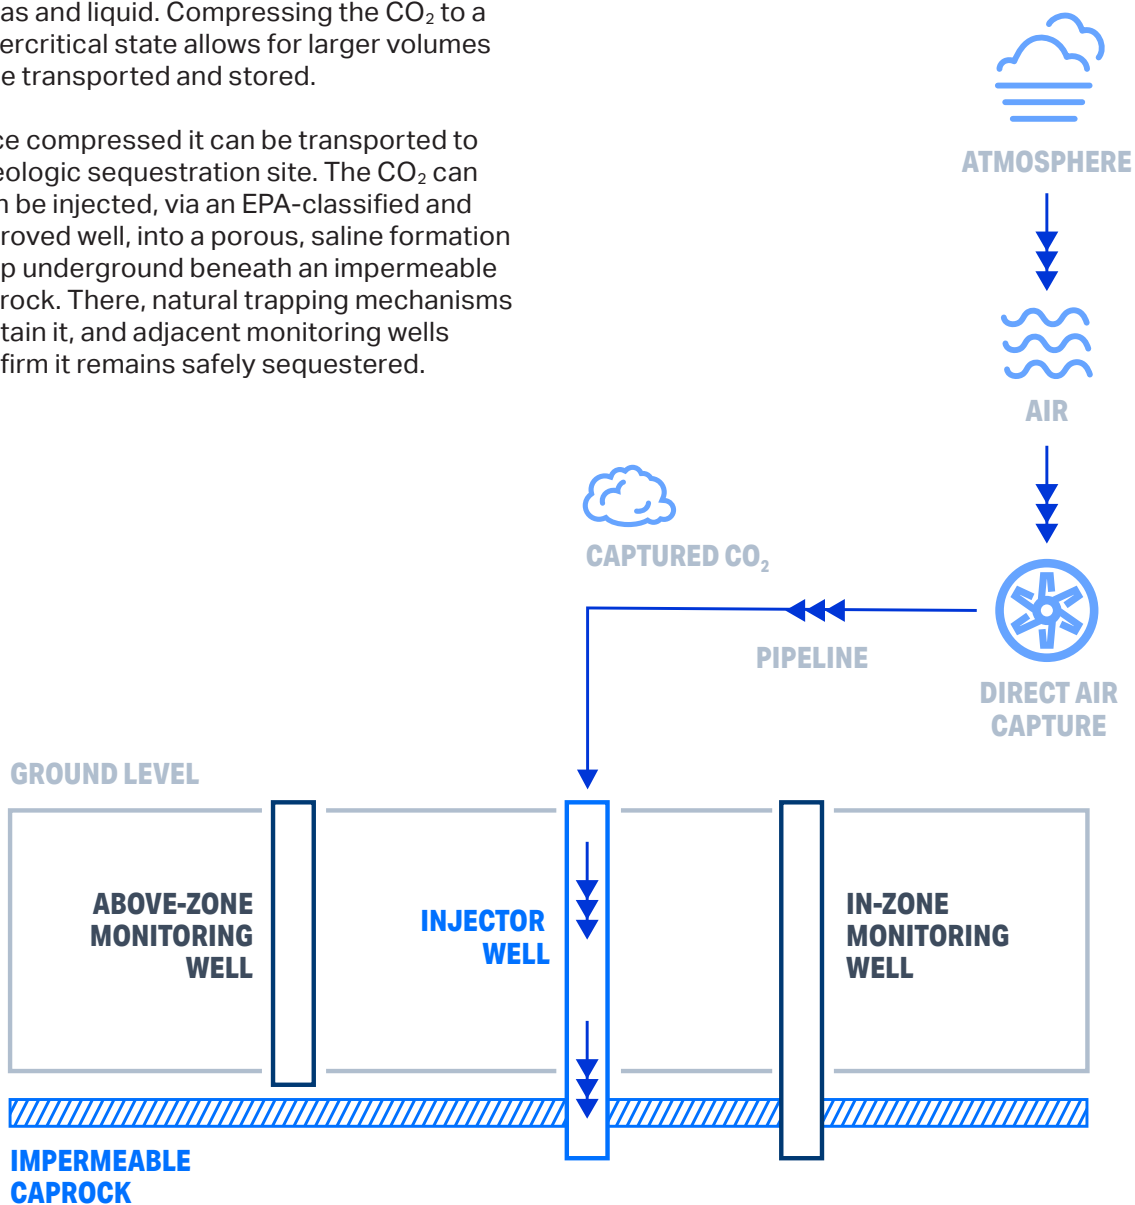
as and liquid. Compressing the $CO_2$ to a ercritical state allows for larger volumes e transported and stored.

ce compressed it can be transported to eologic sequestration site. The $CO_2$ can n be injected, via an EPA-classified and roved well, into a porous, saline formation p underground beneath an impermeable rock. There, natural trapping mechanisms tain it, and adjacent monitoring wells firm it remains safely sequestered.

ATMOSPHERE

AIR

CAPTURED $CO_2$

PIPELINE

DIRECT AIR CAPTURE

GROUND LEVEL

ABOVE-ZONE MONITORING WELL

INJECTOR WELL

IN-ZONE MONITORING WELL

IMPERMEABLE CAPROCK